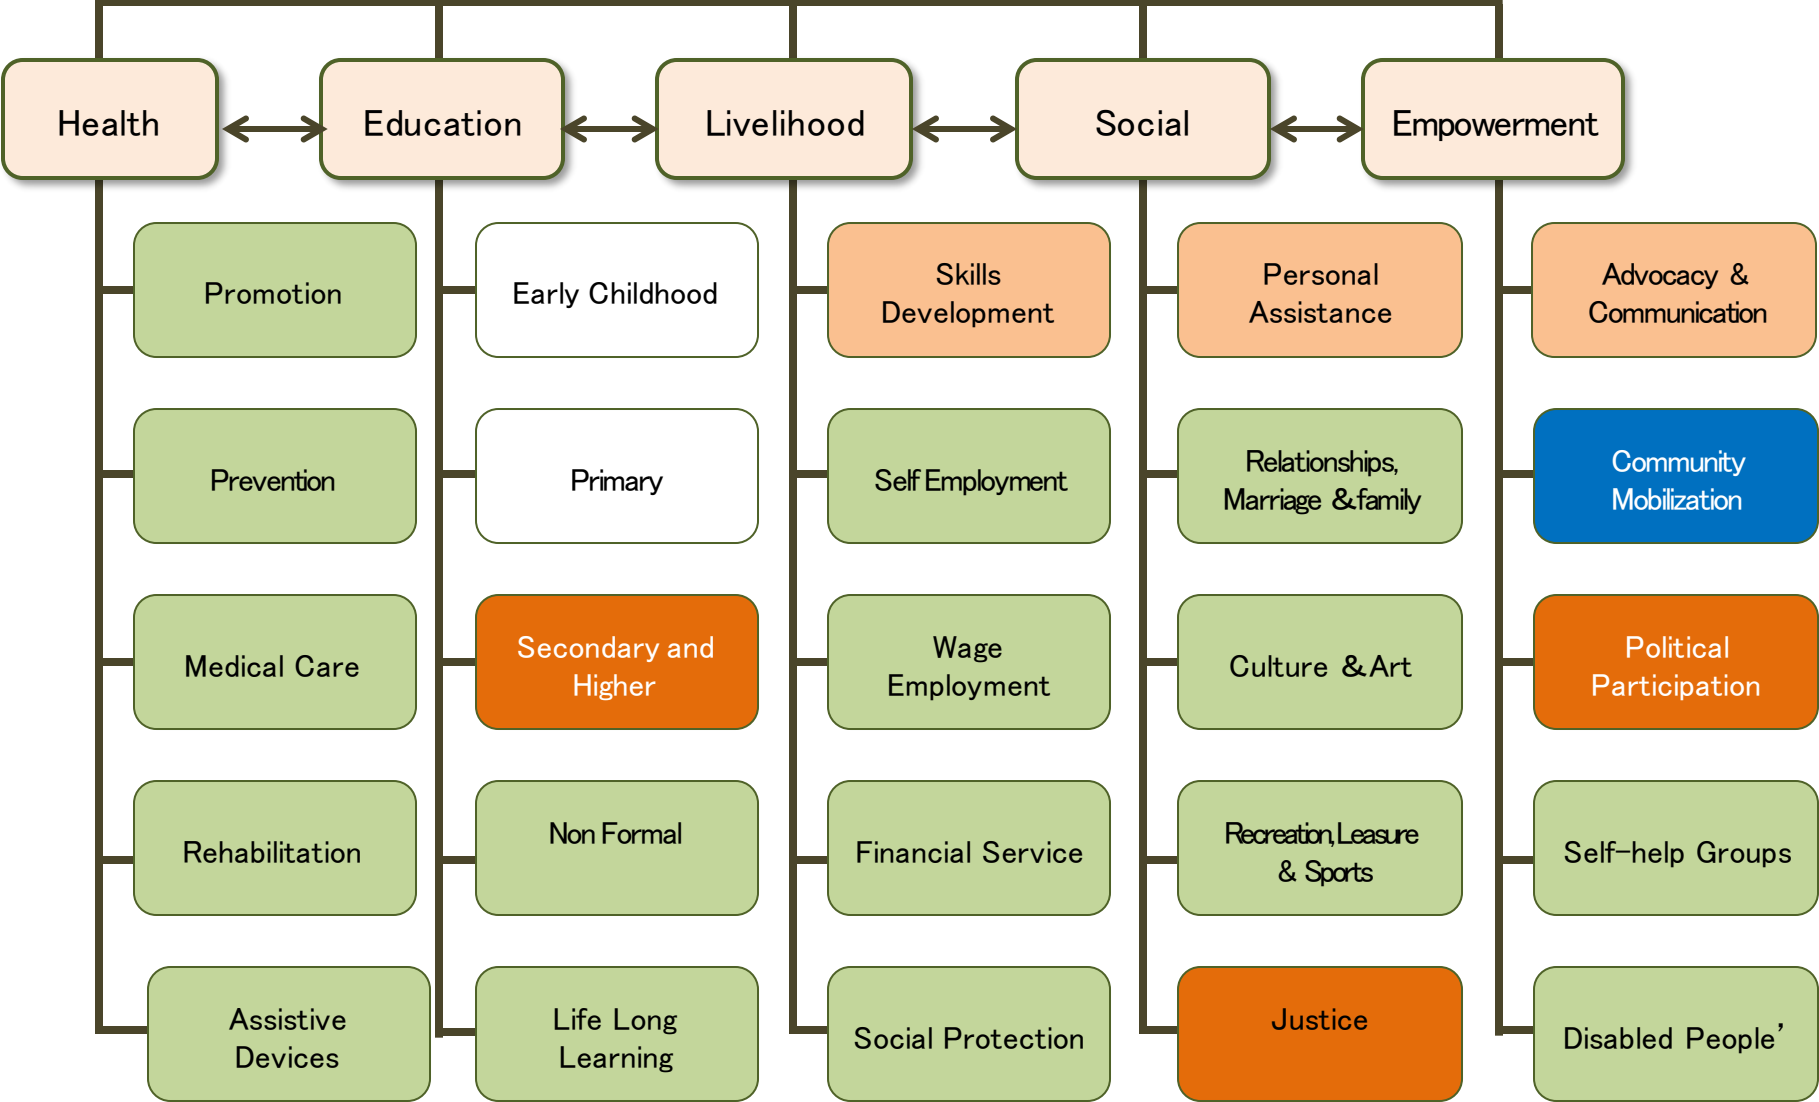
Health

Promotion

Prevention

Medical Care

Rehabilitation

Assistive Devices

Education

Early Childhood

Primary

Secondary and Higher

Non Formal

Life Long Learning

Livelihood

Skills Development

Self Employment

Wage Employment

Financial Service

Social Protection

Social

Personal Assistance

Relationships, Marriage & family

Culture & Art

Recreation, Leasure & Sports

Justice

Empowerment

Advocacy & Communication

Community Mobilization

Political Participation

Self-help Groups

Disabled People'